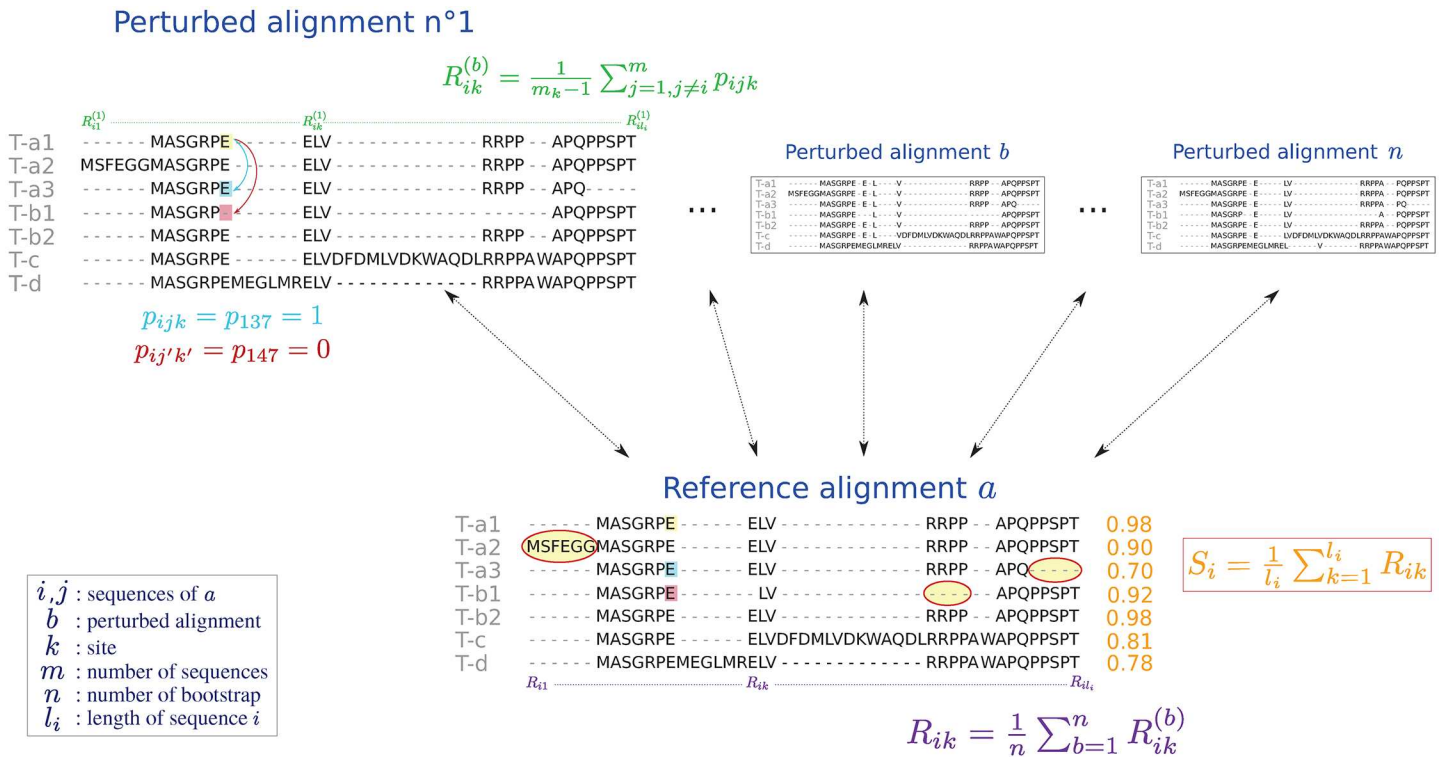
Perturbed alignment n°1

$R_{ik}^{(b)} = \frac{1}{m_k - 1} \sum_{j=1, j \neq i}^{m} p_{ijk}$

$R_{i1}^{(1)}$ $R_{ik}^{(1)}$ $R_{il_i}^{(1)}$

T-a1 ------MASGRPE------ELV------------RRPP--APQPPSPT
T-a2 MSFEGGMASGRPE------ELV------------RRPP--APQPPSPT
T-a3 ------MASGRPE------ELV------------RRPP--APQ-----
T-b1 ------MASGRP-------ELV--------------------APQPPSPT
T-b2 ------MASGRPE------ELV------------RRPP--APQPPSPT
T-c ------MASGRPE------ELVDFDMLVDKWAQDLRRPPAWAPQPPSPT
T-d ------MASGRPEMEGLMRELV------------RRPPAWAPQPPSPT

$p_{ijk} = p_{137} = 1$
$p_{ij'k'} = p_{147} = 0$

Perturbed alignment $b$

T-a1 ------MASGRPE-E-L----V------------RRPP--APQPPSPT
T-a2 MSFEGGMASGRPE-E-L----V------------RRPP--APQPPSPT
T-a3 ------MASGRPE-E-L----V------------RRPP--APQ-----
T-b1 ------MASGRPE---L----V--------------------APQPPSPT
T-b2 ------MASGRPE-E-L----V------------RRPP--APQPPSPT
T-c ------MASGRPE-E-L----VDFDMLVDKWAQDLRRPPAWAPQPPSPT
T-d ------MASGRPEMEGLMRELV------------RRPPAWAPQPPSPT

...

Perturbed alignment $n$

T-a1 ------MASGRPE-E-----LV------------RRPPA--PQPPSPT
T-a2 MSFEGGMASGRPE-E-----LV------------RRPPA--PQPPSPT
T-a3 ------MASGRPE-E-----LV------------RRPPA--PQ-----
T-b1 ------MASGRP--E-----LV------------------A--PQPPSPT
T-b2 ------MASGRPE-E-----LV------------RRPPA--PQPPSPT
T-c ------MASGRPE-E-----LVDFDMLVDKWAQDLRRPPAWAPQPPSPT
T-d ------MASGRPEMEGLMREL------V------RRPPAWAPQPPSPT

...

Reference alignment $a$

T-a1 ------MASGRPE------ELV------------RRPP--APQPPSPT 0.98
T-a2 MSFEGGMASGRPE------ELV------------RRPP--APQPPSPT 0.90
T-a3 ------MASGRPE------ELV------------RRPP--APQ----- 0.70
T-b1 ------MASGRPE-------LV------------------APQPPSPT 0.92
T-b2 ------MASGRPE------ELV------------RRPP--APQPPSPT 0.98
T-c ------MASGRPE------ELVDFDMLVDKWAQDLRRPPAWAPQPPSPT 0.81
T-d ------MASGRPEMEGLMRELV------------RRPPAWAPQPPSPT 0.78

$R_{i1}$ $R_{ik}$ $R_{il_i}$

$S_i = \frac{1}{l_i} \sum_{k=1}^{l_i} R_{ik}$

$i, j$ : sequences of $a$
$b$ : perturbed alignment
$k$ : site
$m$ : number of sequences
$n$ : number of bootstrap
$l_i$ : length of sequence $i$

$R_{ik} = \frac{1}{n} \sum_{b=1}^{n} R_{ik}^{(b)}$